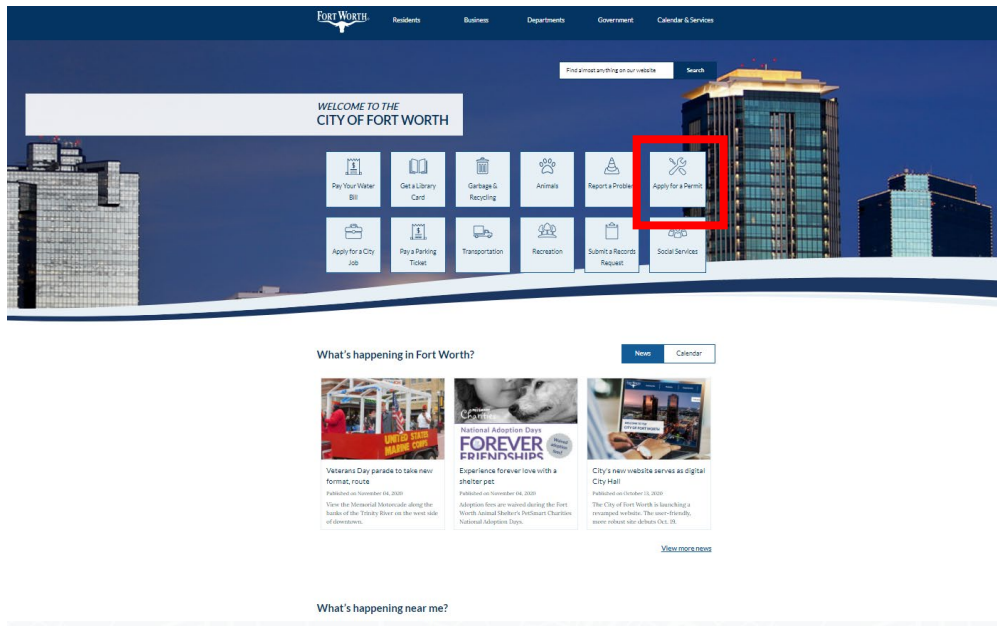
FORT WORTH Residents Business Departments Government Calendar & Services

Find almost anything on our website Search

WELCOME TO THE
CITY OF FORT WORTH

Pay Your Water Bill
Get a Library Card
Garbage & Recycling
Animals
Report a Problem
Apply for a Permit
Apply for a City Job
Pay a Parking Ticket
Transportation
Recreation
Submit a Records Request
Social Services

What's happening in Fort Worth?

News Calendar

UNITED STATES MARINE CORPS

Charities
National Adoption Days
FOREVER FRIENDSHIPS
Waived adoption fees!

WELCOME TO THE CITY OF FORT WORTH

Veterans Day parade to take new format, route
Published on November 04, 2020
View the Memorial Motorcade along the banks of the Trinity River on the west side of downtown.

Experience forever love with a shelter pet
Published on November 04, 2020
Adoption fees are waived during the Fort Worth Animal Shelter's PetSmart Charities National Adoption Days.

City's new website serves as digital City Hall
Published on October 15, 2020
The City of Fort Worth is launching a revamped website. The user-friendly, more robust site debuts Oct. 19.

View more news

What's happening near me?